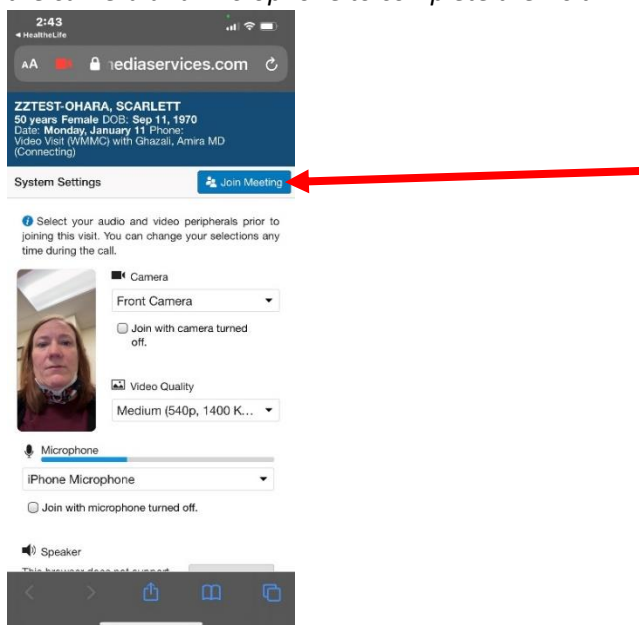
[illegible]

2:43
◂ HealtheLife

AA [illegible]ediaservices.com

ZZTEST-OHARA, SCARLETT
50 years Female DOB: Sep 11, 1970
Date: Monday, January 11 Phone:
Video Visit (WMMC) with Ghazali, Amira MD
(Connecting)

System Settings

Join Meeting

Select your audio and video peripherals prior to joining this visit. You can change your selections any time during the call.

Camera

Front Camera

Join with camera turned off.

Video Quality

Medium (540p, 1400 K...

Microphone

iPhone Microphone

Join with microphone turned off.

Speaker

This browser does not support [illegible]